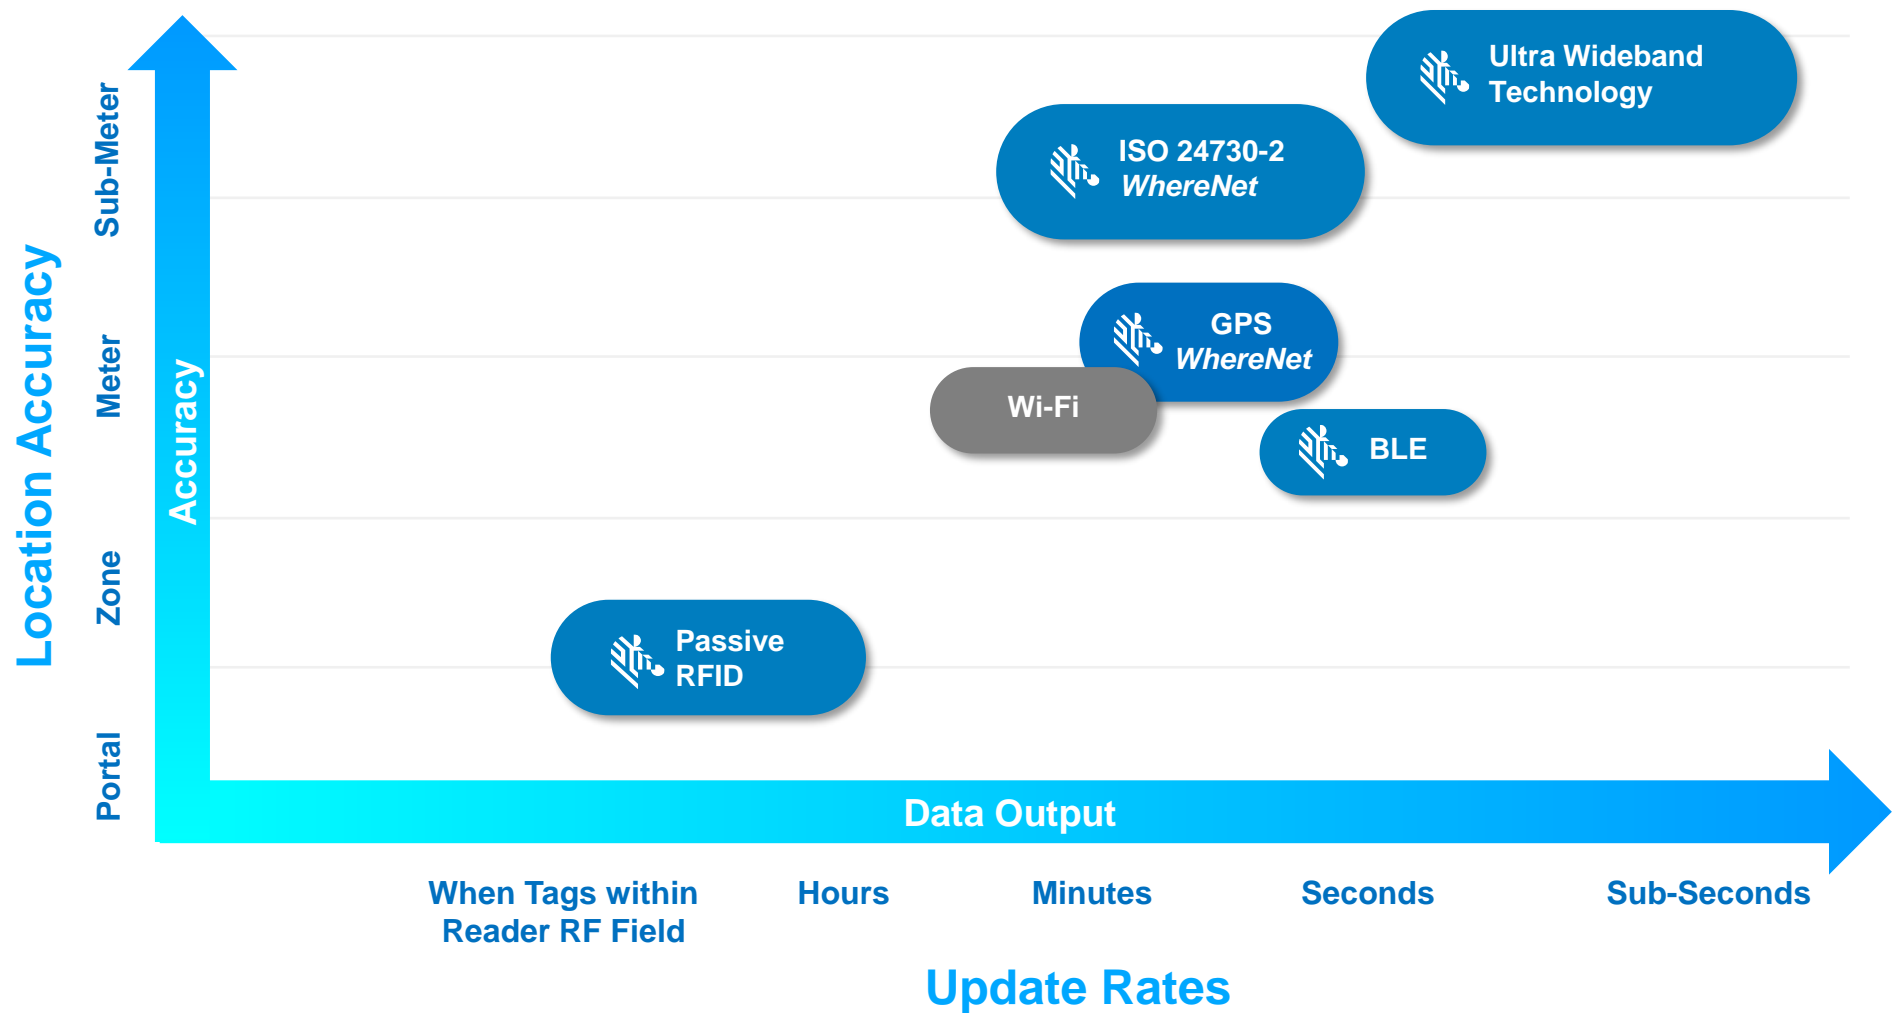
Ultra Wideband Technology

ISO 24730-2 WhereNet

GPS WhereNet

Wi-Fi

BLE

Passive RFID

Location Accuracy

Sub-Meter

Meter

Zone

Portal

Accuracy

Data Output

When Tags within Reader RF Field

Hours

Minutes

Seconds

Sub-Seconds

Update Rates